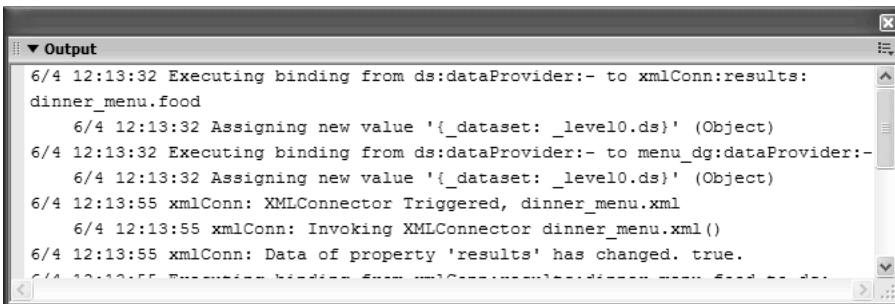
▼ Output

6/4 12:13:32 Executing binding from ds:dataProvider:- to xmlConn:results: dinner_menu.food
6/4 12:13:32 Assigning new value '{_dataset: _level0.ds}' (Object)
6/4 12:13:32 Executing binding from ds:dataProvider:- to menu_dg:dataProvider:-
6/4 12:13:32 Assigning new value '{_dataset: _level0.ds}' (Object)
6/4 12:13:55 xmlConn: XMLConnector Triggered, dinner_menu.xml
6/4 12:13:55 xmlConn: Invoking XMLConnector dinner_menu.xml()
6/4 12:13:55 xmlConn: Data of property 'results' has changed. true.
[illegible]